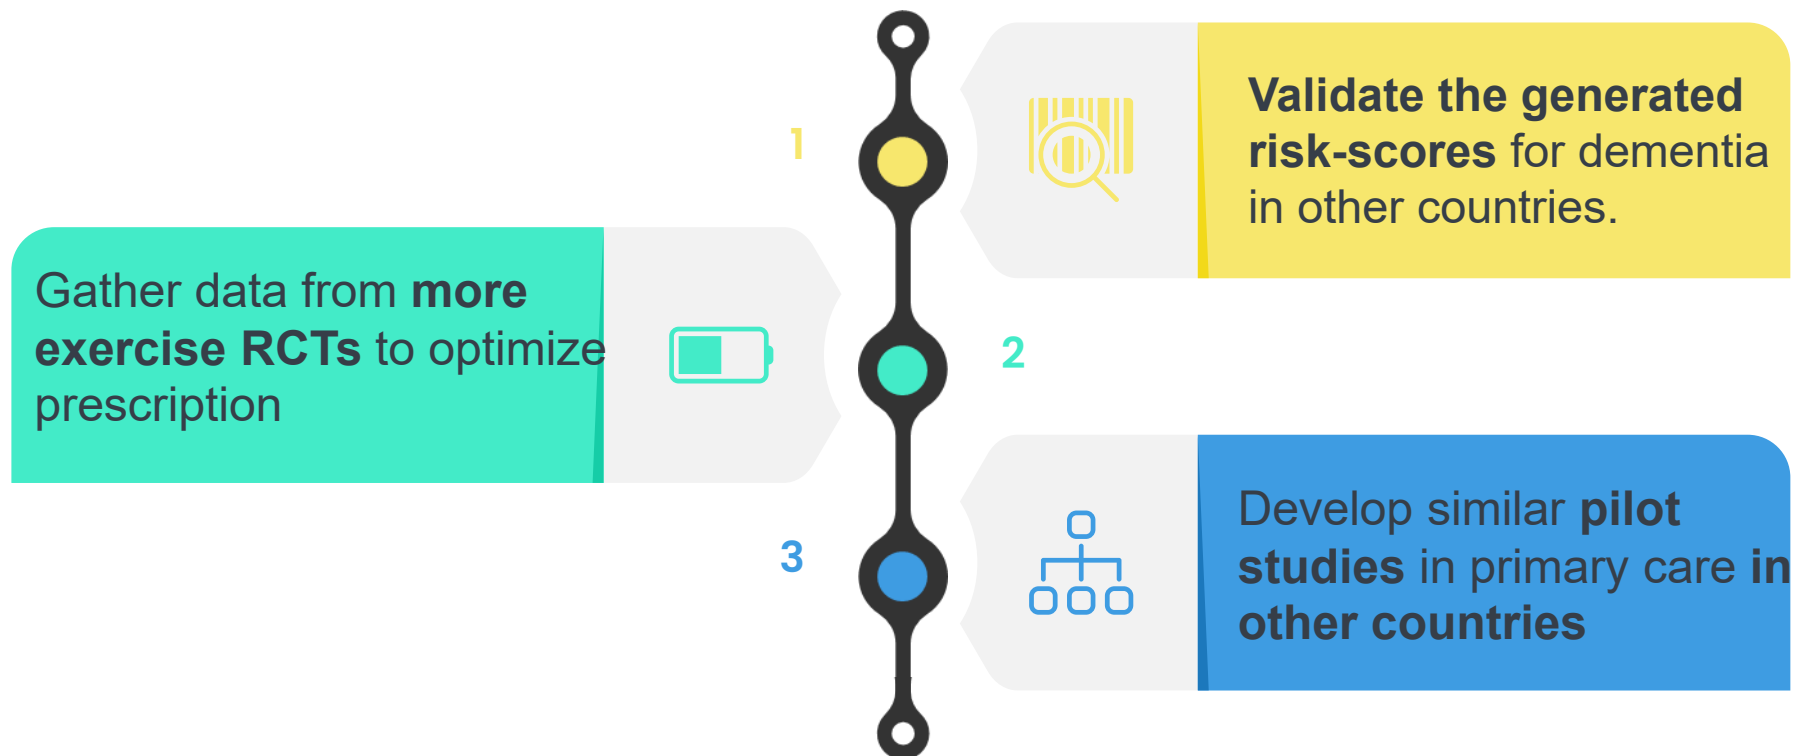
1

Validate the generated risk-scores for dementia in other countries.

Gather data from more exercise RCTs to optimize prescription

2

3

Develop similar pilot studies in primary care in other countries